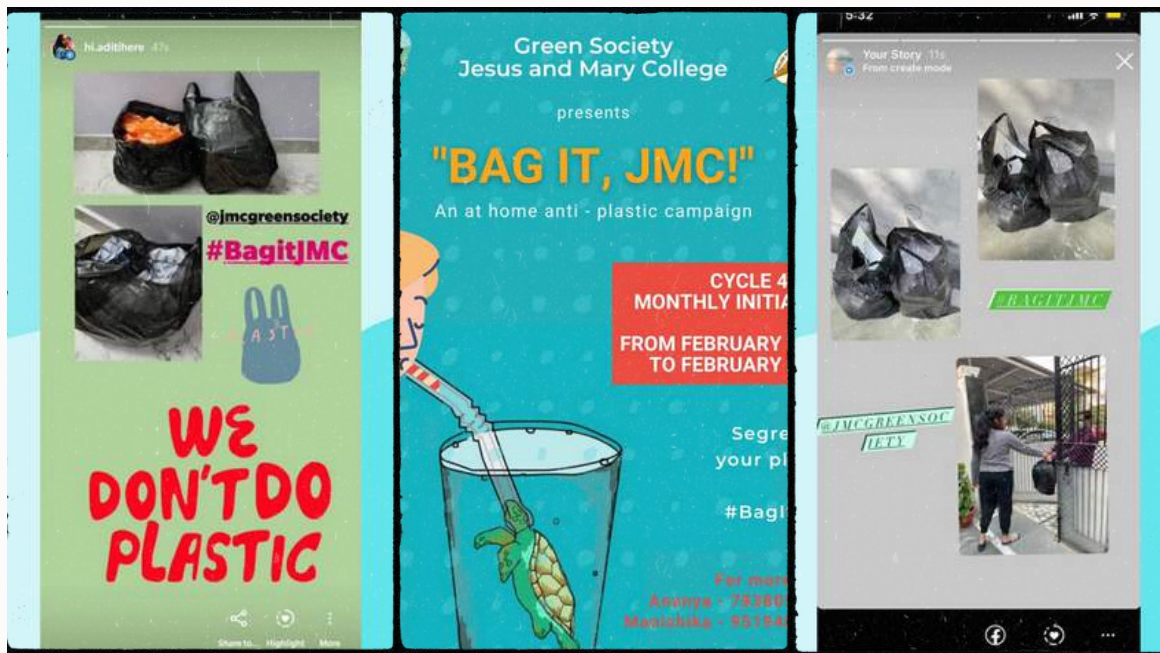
hi.aditihere 47s

@jmcgreensociety

#BagitJMC

PLASTIC

WE DON'T DO PLASTIC

Share to... Highlight More

Green Society
Jesus and Mary College

presents

"BAG IT, JMC!"

An at home anti - plastic campaign

CYCLE 4
MONTHLY INITIA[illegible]

FROM FEBRUARY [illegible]
TO FEBRUARY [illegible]

Segre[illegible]
your pl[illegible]

#BagI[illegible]

For more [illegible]
Ananya - 7838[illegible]
Manishika - 9519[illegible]

5:32

Your Story 11s
From create mode

#BAGITJMC

@JMCGREENSOCIETY